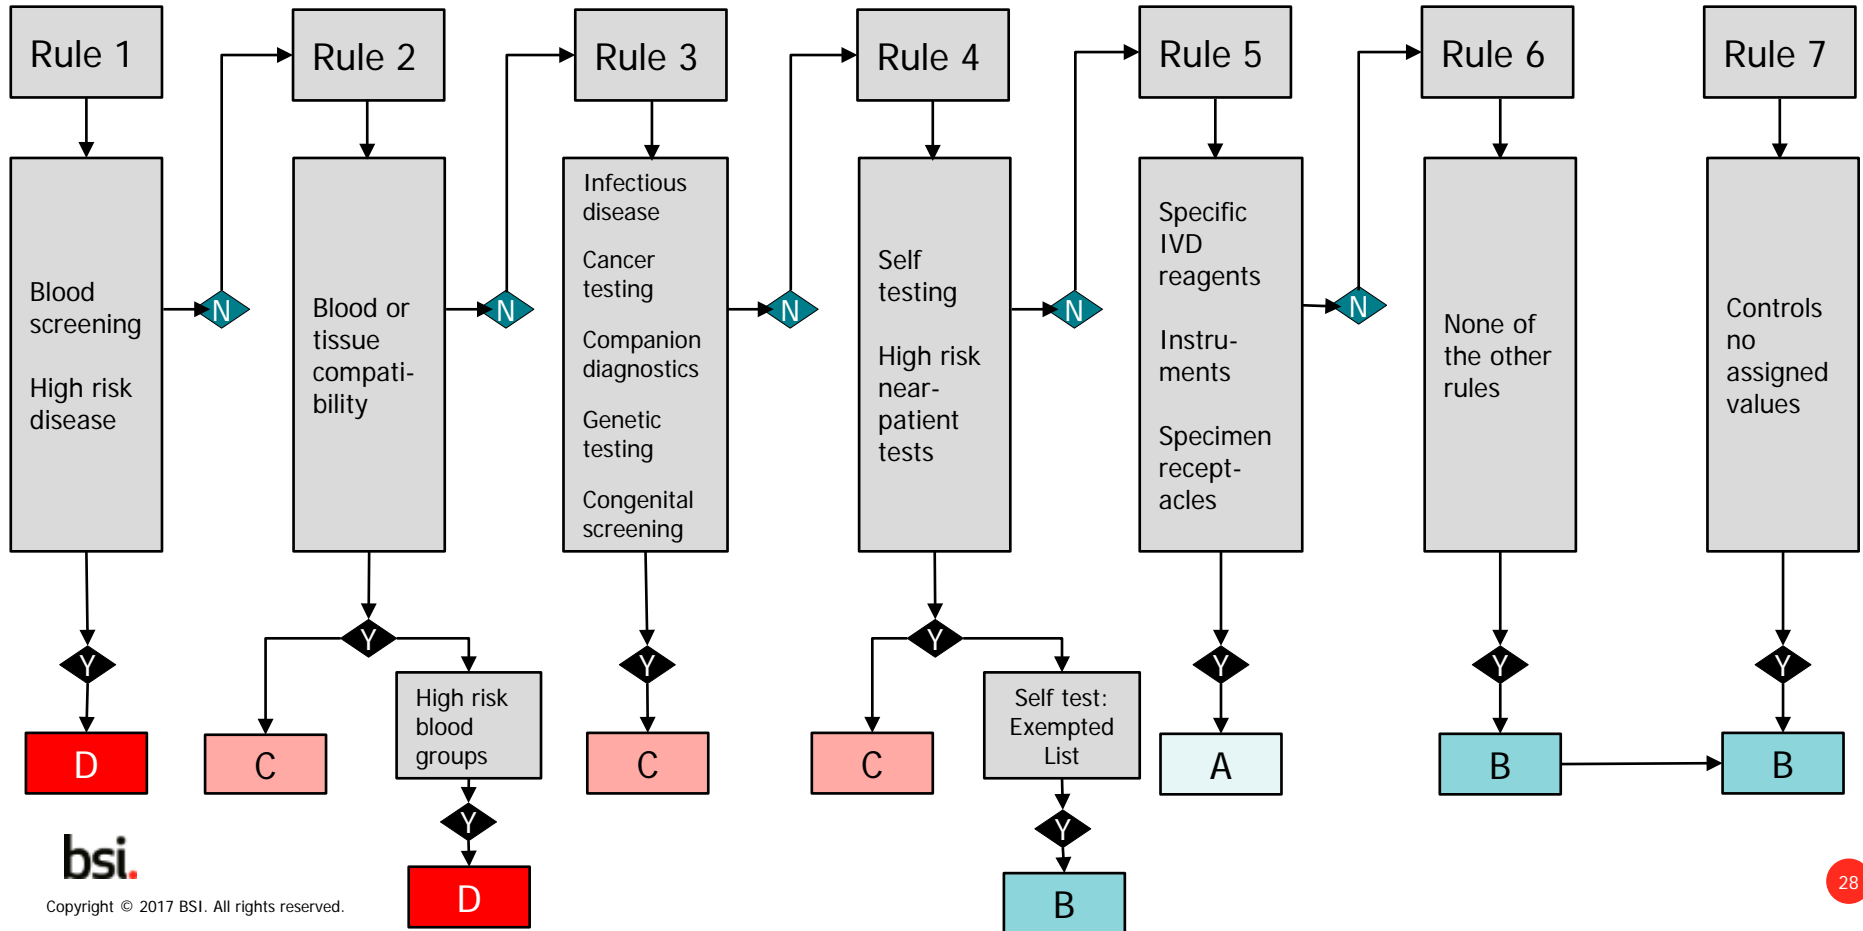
Rule 1

Blood screening

High risk disease

N

Y

D

Rule 2

Blood or tissue compatibility

N

Y

C

High risk blood groups

Y

D

Rule 3

Infectious disease

Cancer testing

Companion diagnostics

Genetic testing

Congenital screening

N

Y

C

Rule 4

Self testing

High risk near-patient tests

N

Y

C

Self test: Exempted List

Y

B

Rule 5

Specific IVD reagents

Instruments

Specimen receptacles

N

Y

A

Rule 6

None of the other rules

Y

B

Rule 7

Controls no assigned values

Y

B

bsi.

Copyright © 2017 BSI. All rights reserved.

28